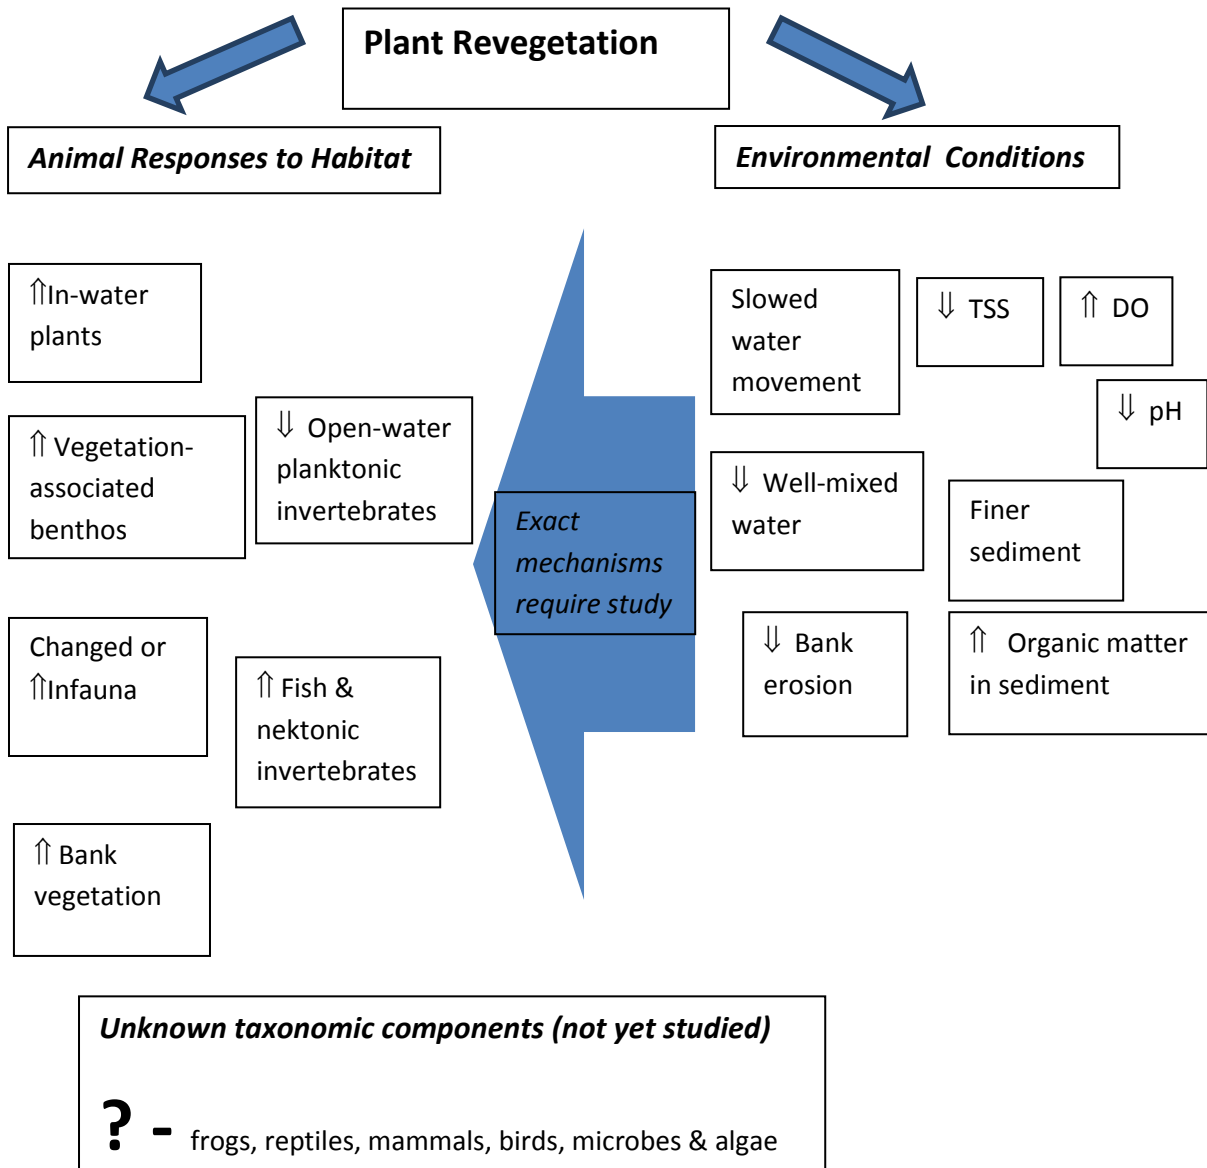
Plant Revegetation

Animal Responses to Habitat

Environmental Conditions

⇑In-water plants

⇑ Vegetation-associated benthos

⇓ Open-water planktonic invertebrates

Changed or ⇑Infauna

⇑ Fish & nektonic invertebrates

⇑ Bank vegetation

Exact mechanisms require study

Slowed water movement

⇓ TSS

⇑ DO

⇓ pH

⇓ Well-mixed water

Finer sediment

⇓ Bank erosion

⇑ Organic matter in sediment

Unknown taxonomic components (not yet studied)

? - frogs, reptiles, mammals, birds, microbes & algae